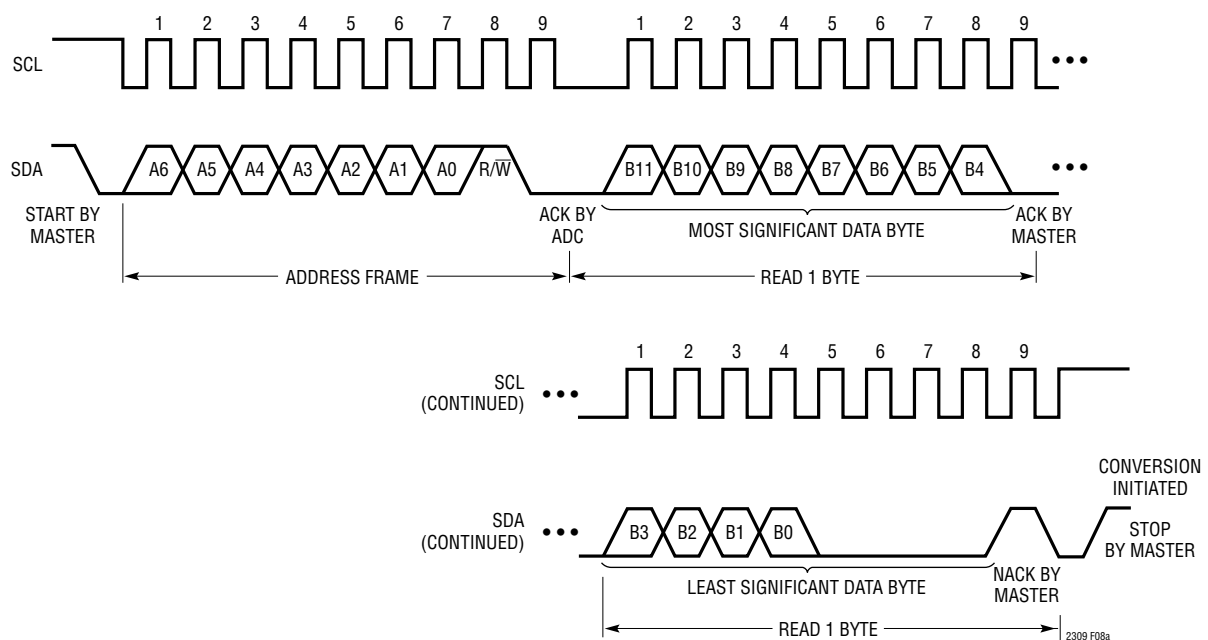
1 2 3 4 5 6 7 8 9 1 2 3 4 5 6 7 8 9

SCL

SDA

A6 A5 A4 A3 A2 A1 A0 $R/\overline{W}$ B11 B10 B9 B8 B7 B6 B5 B4

START BY MASTER

ACK BY ADC

MOST SIGNIFICANT DATA BYTE

ACK BY MASTER

ADDRESS FRAME

READ 1 BYTE

1 2 3 4 5 6 7 8 9

SCL (CONTINUED)

SDA (CONTINUED)

B3 B2 B1 B0

CONVERSION INITIATED

STOP BY MASTER

LEAST SIGNIFICANT DATA BYTE

NACK BY MASTER

READ 1 BYTE

2309 F08a